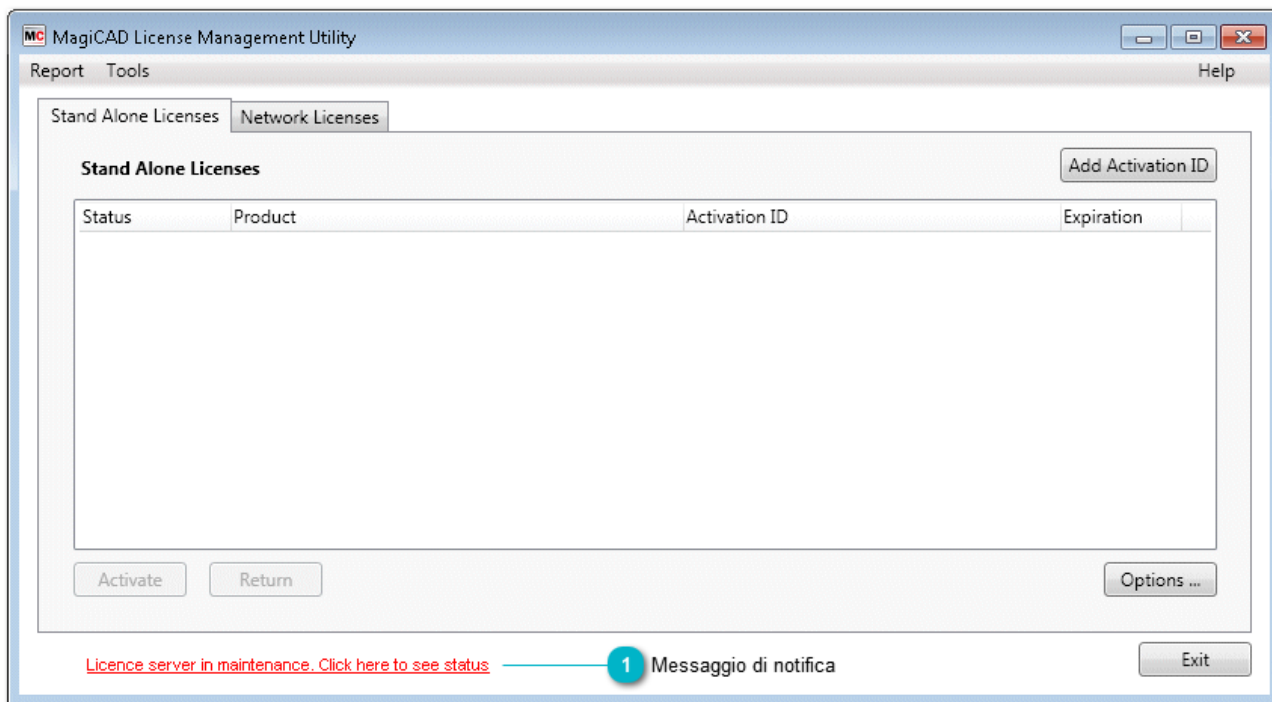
MC MagiCAD License Management Utility

Report Tools

Help

Stand Alone Licenses

Network Licenses

Stand Alone Licenses

Add Activation ID

| Status | Product | Activation ID | Expiration |
|---|---|---|---|

Activate

Return

Options ...

Licence server in maintenance. Click here to see status

1 Messaggio di notifica

Exit